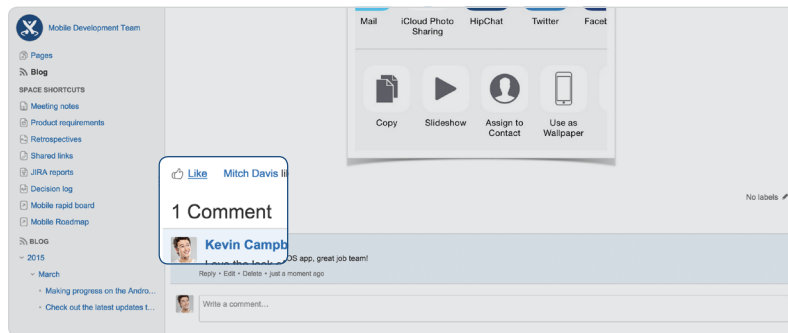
Mobile Development Team

Pages
Blog
SPACE SHORTCUTS
Meeting notes
Product requirements
Retrospectives
Shared links
JIRA reports
Decision log
Mobile rapid board
Mobile Roadmap
BLOG
2015
March
Making progress on the Andro...
Check out the latest updates t...

Mail
iCloud Photo Sharing
HipChat
Twitter
Faceb

Copy
Slideshow
Assign to Contact
Use as Wallpaper

Like
Mitch Davis li

1 Comment

Kevin Campb
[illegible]OS app, great job team!
Reply • Edit • Delete • just a moment ago

No labels

Write a comment...